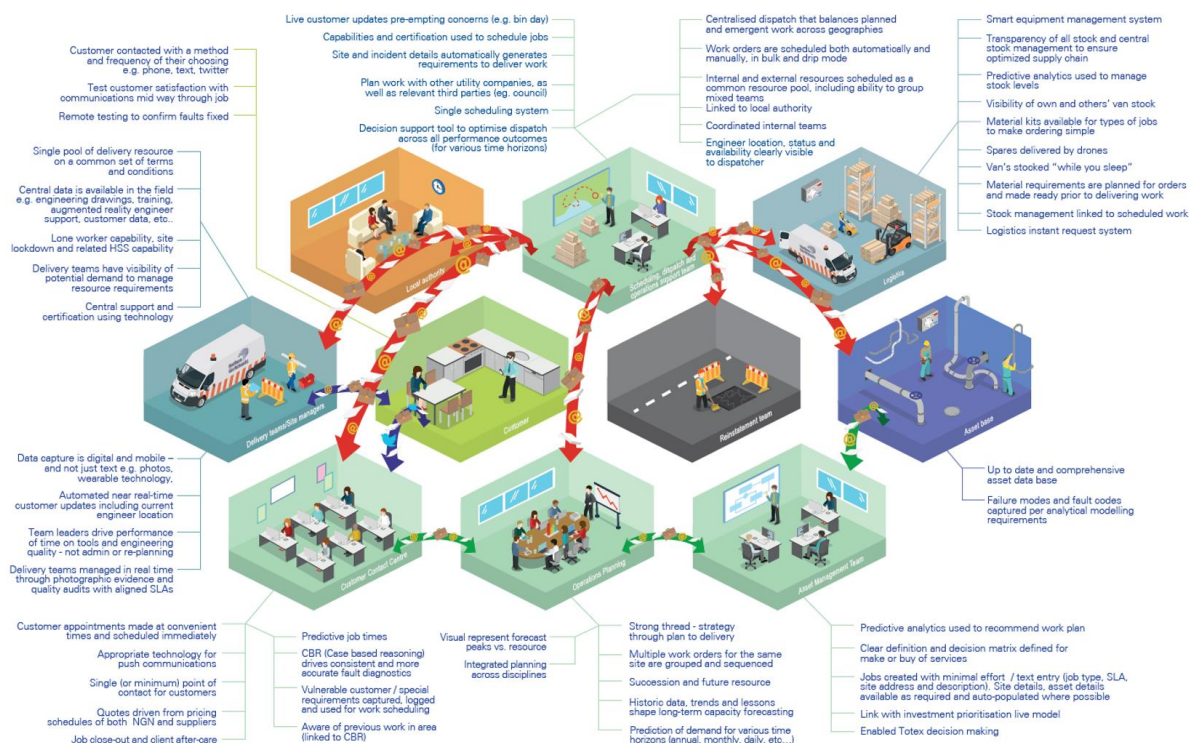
Live customer updates pre-empting concerns (e.g. bin day)
Capabilities and certification used to schedule jobs
Site and incident details automatically generates requirements to deliver work
Plan work with other utility companies, as well as relevant third parties (eg. council)
Single scheduling system
Decision support tool to optimise dispatch across all performance outcomes (for various time horizons)

Centralised dispatch that balances planned and emergent work across geographies
Work orders are scheduled both automatically and manually, in bulk and drip mode
Internal and external resources scheduled as a common resource pool, including ability to group mixed teams
Linked to local authority
Coordinated internal teams
Engineer location, status and availability clearly visible to dispatcher

Smart equipment management system
Transparency of all stock and central stock management to ensure optimized supply chain
Predictive analytics used to manage stock levels
Visibility of own and others' van stock
Material kits available for types of jobs to make ordering simple
Spares delivered by drones
Van's stocked "while you sleep"
Material requirements are planned for orders and made ready prior to delivering work
Stock management linked to scheduled work
Logistics instant request system

Customer contacted with a method and frequency of their choosing e.g. phone, text, twitter
Test customer satisfaction with communications mid way through job
Remote testing to confirm faults fixed

Single pool of delivery resource on a common set of terms and conditions
Central data is available in the field e.g. engineering drawings, training, augmented reality engineer support, customer data, etc...
Lone worker capability, site lockdown and related HSS capability
Delivery teams have visibility of potential demand to manage resource requirements
Central support and certification using technology

Local authority
Scheduling, dispatch and operations support team
Logistics
Delivery teams/Site managers
Customer
Reinstatement team
Asset base
Customer Contact Centre
Operations Planning
Asset Management Team

Data capture is digital and mobile – and not just text e.g. photos, wearable technology.
Automated near real-time customer updates including current engineer location
Team leaders drive performance of time on tools and engineering quality - not admin or re-planning
Delivery teams managed in real time through photographic evidence and quality audits with aligned SLAs

Up to date and comprehensive asset data base
Failure modes and fault codes captured per analytical modelling requirements

Customer appointments made at convenient times and scheduled immediately
Appropriate technology for push communications
Single (or minimum) point of contact for customers
Quotes driven from pricing schedules of both NGN and suppliers
Job close-out and client after-care

Predictive job times
CBR (Case based reasoning) drives consistent and more accurate fault diagnostics
Vulnerable customer / special requirements captured, logged and used for work scheduling
Aware of previous work in area (linked to CBR)

Visual represent forecast peaks vs. resource
Integrated planning across disciplines

Strong thread - strategy through plan to delivery
Multiple work orders for the same site are grouped and sequenced
Succession and future resource
Historic data, trends and lessons shape long-term capacity forecasting
Prediction of demand for various time horizons (annual, monthly, daily, etc...)

Predictive analytics used to recommend work plan
Clear definition and decision matrix defined for make or buy of services
Jobs created with minimal effort / text entry (job type, SLA, site address and description). Site details, asset details available as required and auto-populated where possible
Link with investment prioritisation live model
Enabled Totex decision making